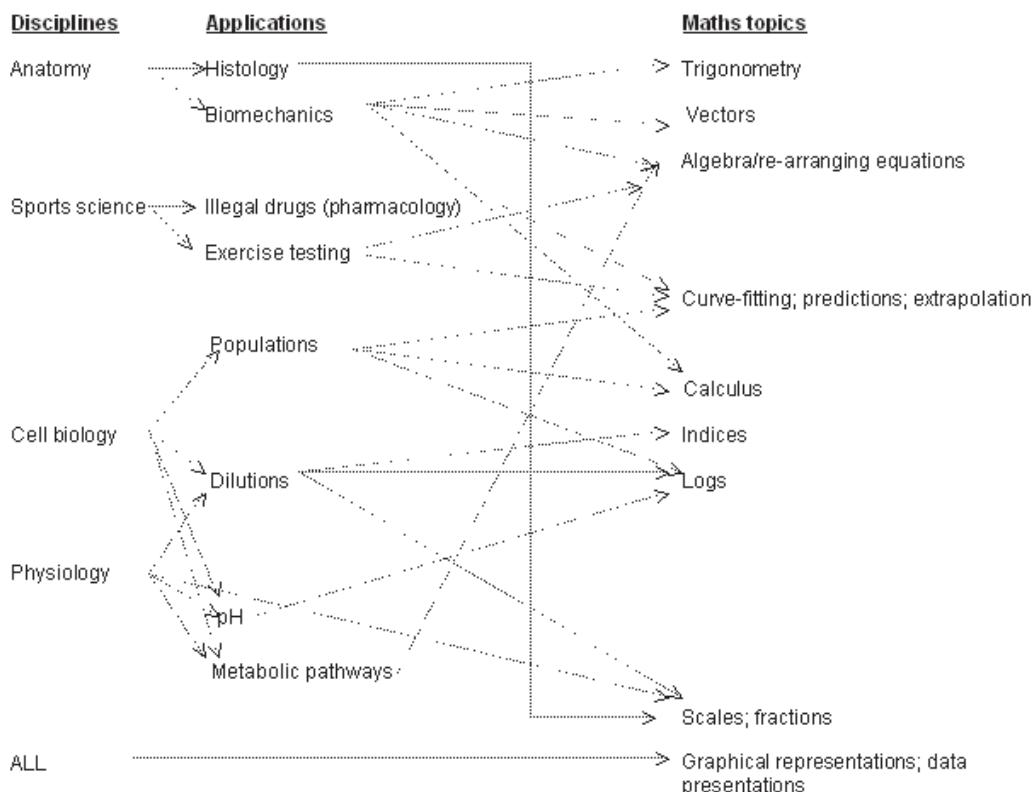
Disciplines

Anatomy

Sports science

Cell biology

Physiology

ALL

Applications

Histology

Biomechanics

Illegal drugs (pharmacology)

Exercise testing

Populations

Dilutions

pH

Metabolic pathways

Maths topics

Trigonometry

Vectors

Algebra/re-arranging equations

Curve-fitting; predictions; extrapolation

Calculus

Indices

Logs

Scales; fractions

Graphical representations; data presentations